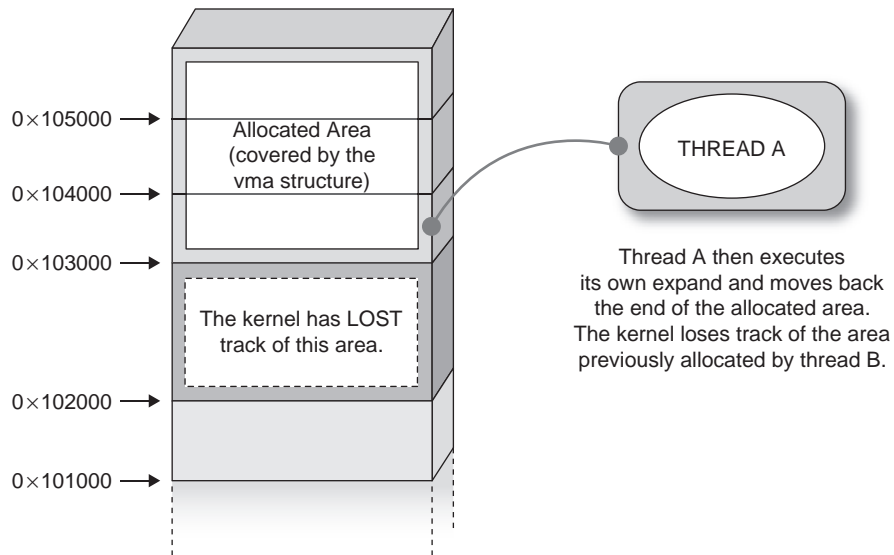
0×105000

0×104000

0×103000

0×102000

0×101000

Allocated Area (covered by the vma structure)

The kernel has LOST track of this area.

THREAD A

Thread A then executes its own expand and moves back the end of the allocated area. The kernel loses track of the area previously allocated by thread B.